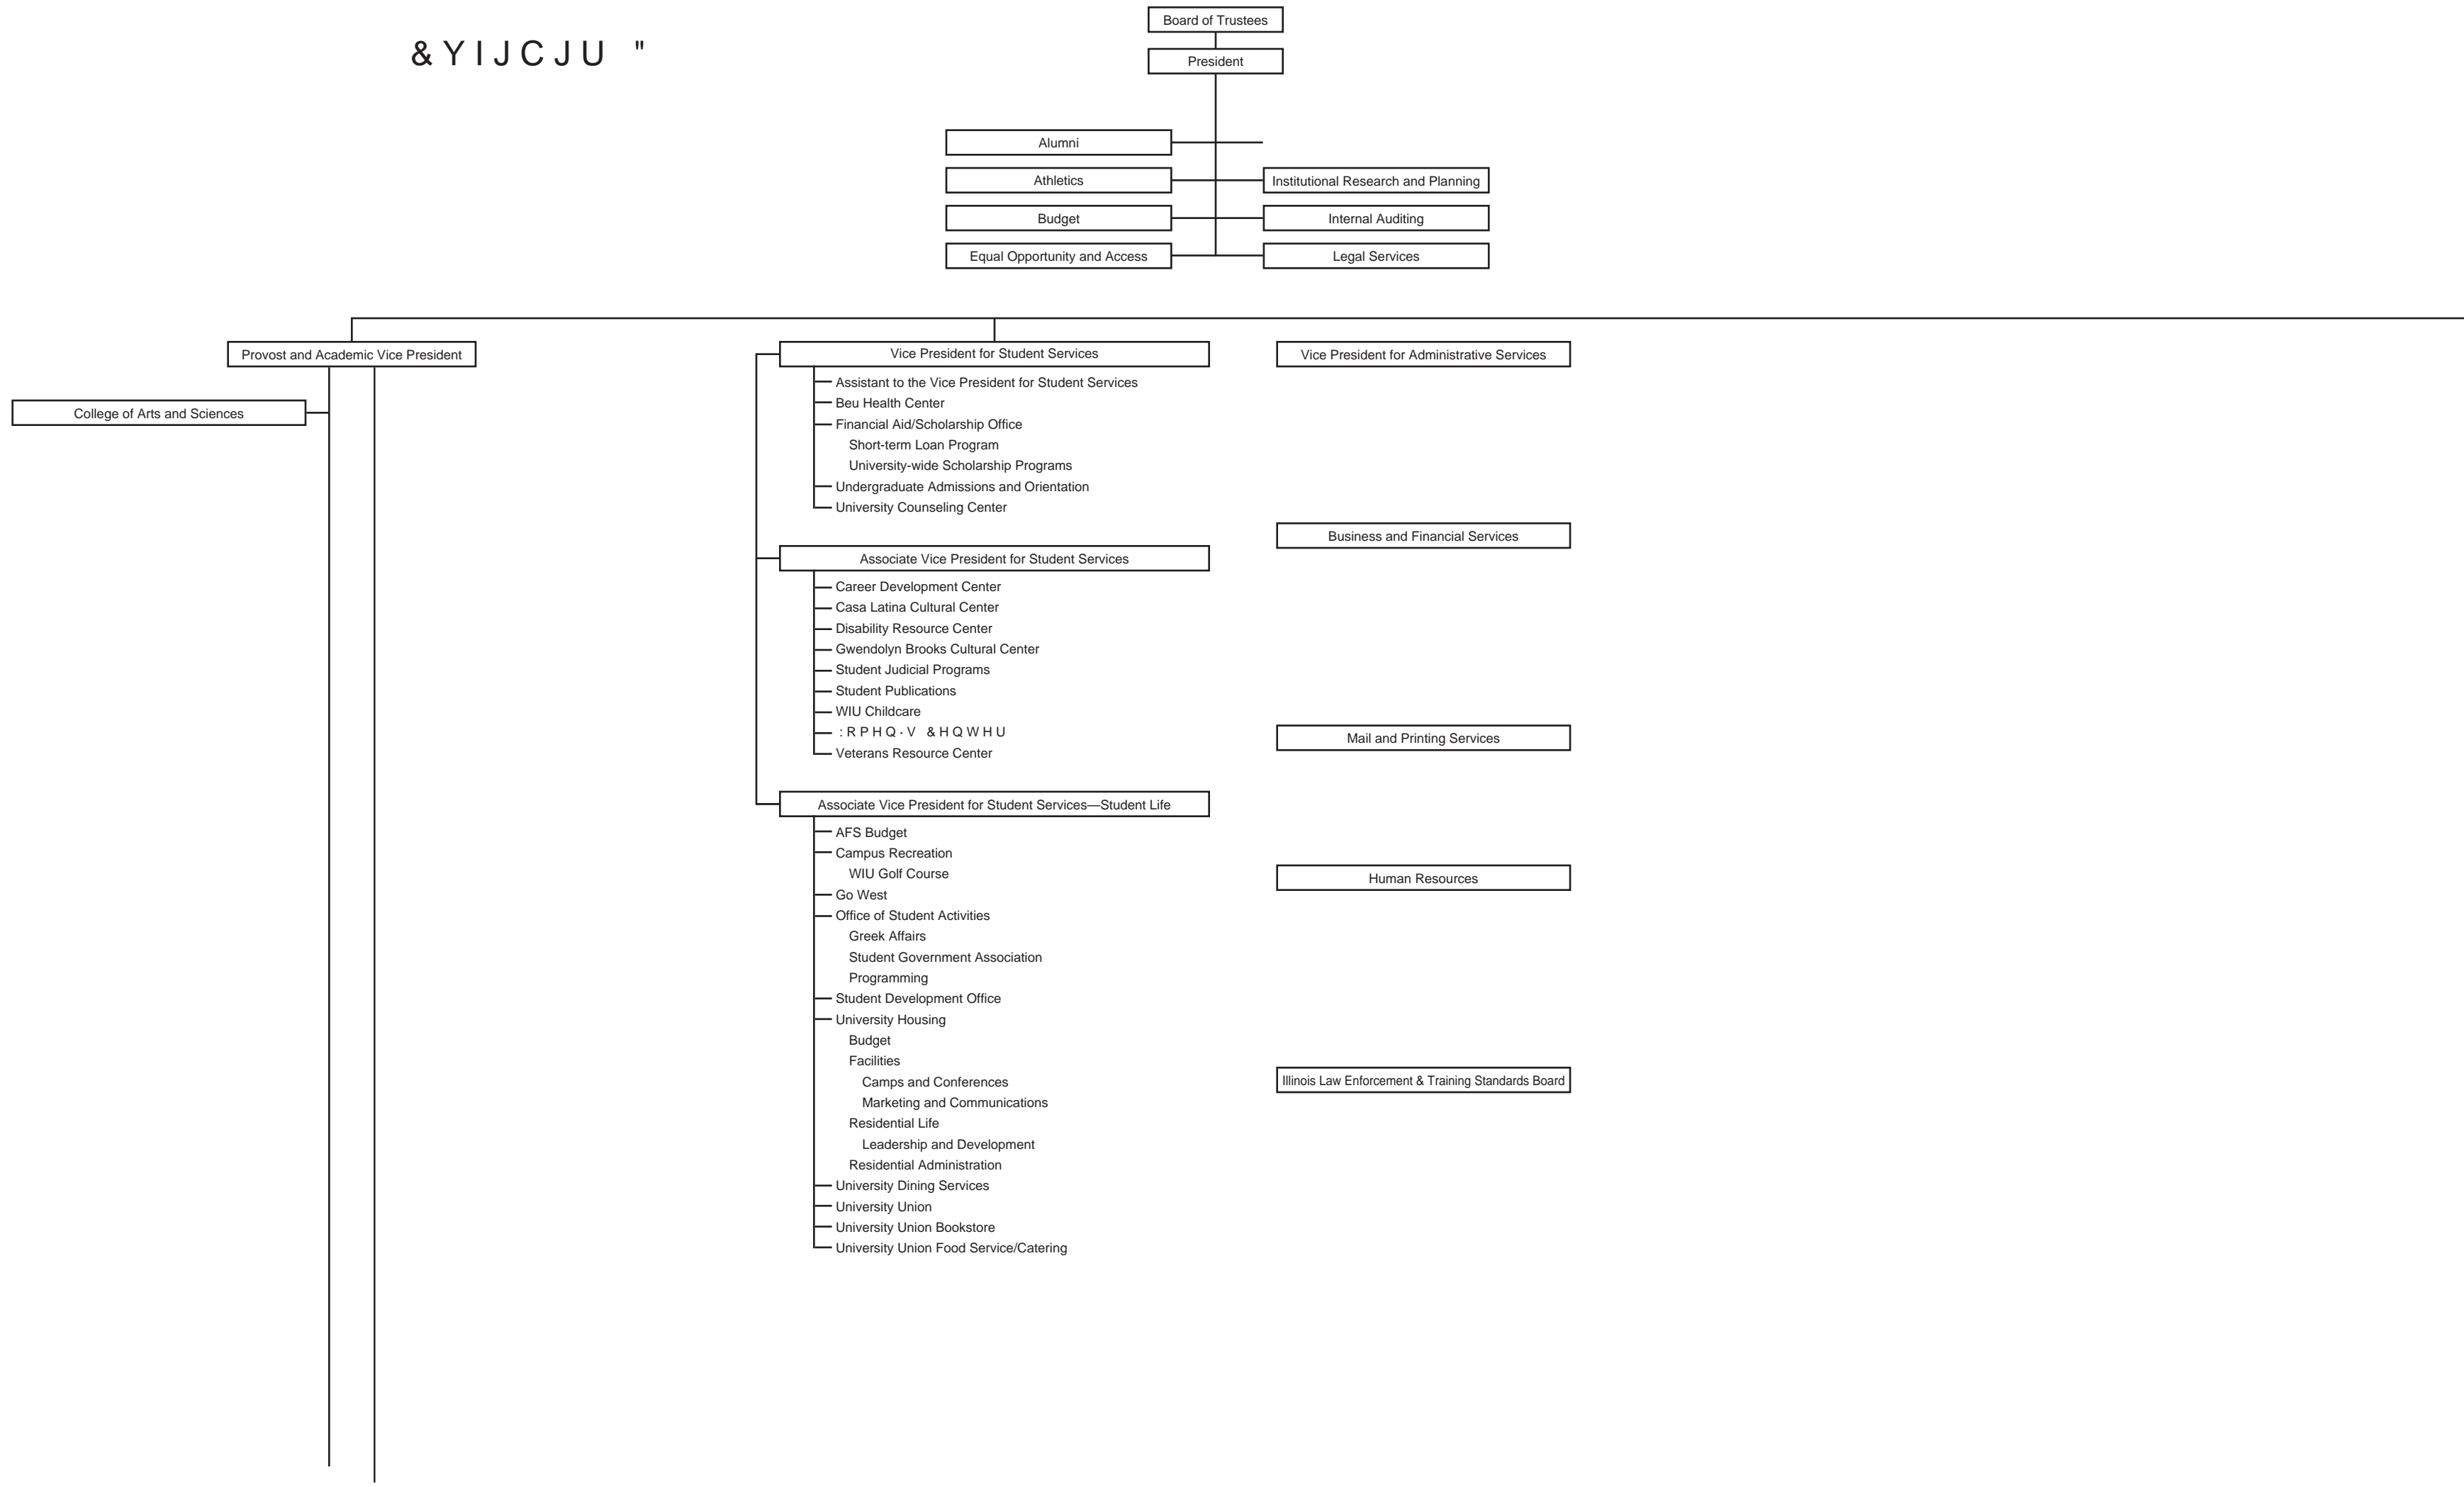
&YIJCJU "

Board of Trustees

President

Alumni

Athletics

Institutional Research and Planning

Budget

Internal Auditing

Equal Opportunity and Access

Legal Services

Provost and Academic Vice President

College of Arts and Sciences

Vice President for Student Services

Assistant to the Vice President for Student Services
Beu Health Center
Financial Aid/Scholarship Office
Short-term Loan Program
University-wide Scholarship Programs
Undergraduate Admissions and Orientation
University Counseling Center

Associate Vice President for Student Services

Career Development Center
Casa Latina Cultural Center
Disability Resource Center
Gwendolyn Brooks Cultural Center
Student Judicial Programs
Student Publications
WIU Childcare
:RPHQ·V &HQWHU
Veterans Resource Center

Associate Vice President for Student Services—Student Life

AFS Budget
Campus Recreation
WIU Golf Course
Go West
Office of Student Activities
Greek Affairs
Student Government Association
Programming
Student Development Office
University Housing
Budget
Facilities
Camps and Conferences
Marketing and Communications
Residential Life
Leadership and Development
Residential Administration
University Dining Services
University Union
University Union Bookstore
University Union Food Service/Catering

Vice President for Administrative Services

Business and Financial Services

Mail and Printing Services

Human Resources

Illinois Law Enforcement & Training Standards Board